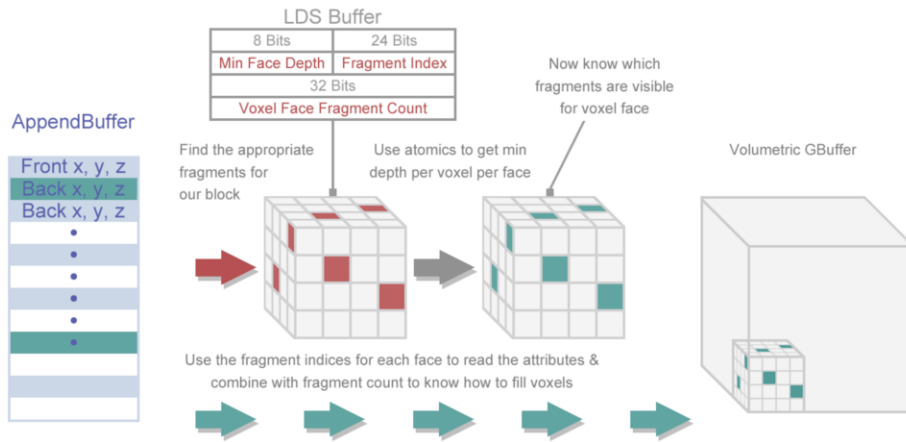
LDS Buffer

| 8 Bits | 24 Bits |
|---|---|
| Min Face Depth | Fragment Index |
| 32 Bits | |
| Voxel Face Fragment Count | |

Now know which fragments are visible for voxel face

AppendBuffer

Front x, y, z
Back x, y, z
Back x, y, z
•
•
•
•
•
•

Find the appropriate fragments for our block

Use atomics to get min depth per voxel per face

Volumetric GBuffer

Use the fragment indices for each face to read the attributes & combine with fragment count to know how to fill voxels